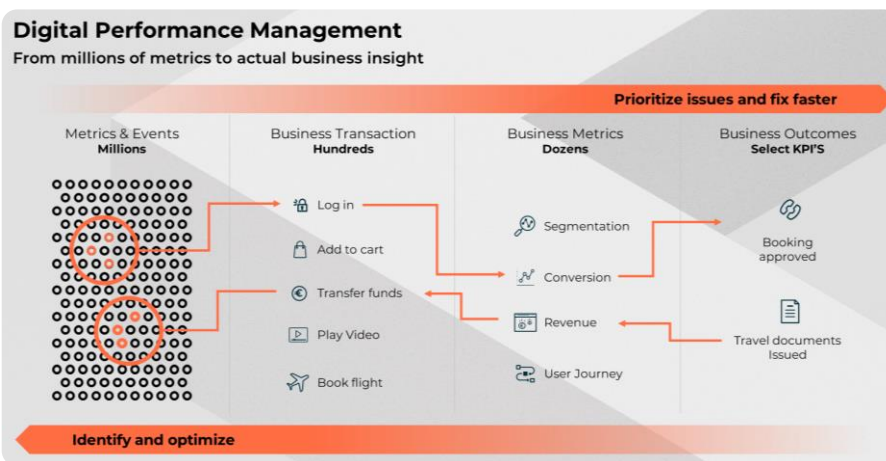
Digital Performance Management
From millions of metrics to actual business insight

Prioritize issues and fix faster

Metrics & Events
Millions

Business Transaction
Hundreds

Log in
Add to cart
Transfer funds
Play Video
Book flight

Business Metrics
Dozens

Segmentation
Conversion
Revenue
User Journey

Business Outcomes
Select KPI'S

Booking approved
Travel documents Issued

Identify and optimize